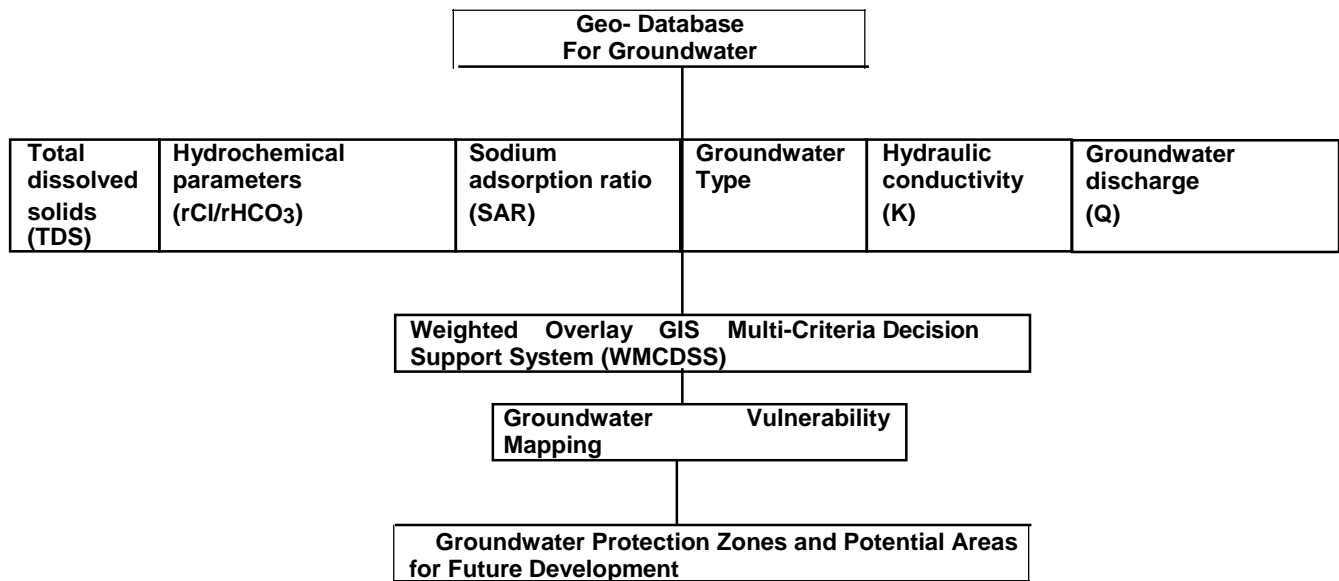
Geo- Database For Groundwater

Total dissolved solids (TDS)

Hydrochemical parameters ($rCl/rHCO_3$)

Sodium adsorption ratio (SAR)

Groundwater Type

Hydraulic conductivity (K)

Groundwater discharge (Q)

Weighted Overlay GIS Multi-Criteria Decision Support System (WMCDSS)

Groundwater Vulnerability Mapping

Groundwater Protection Zones and Potential Areas for Future Development